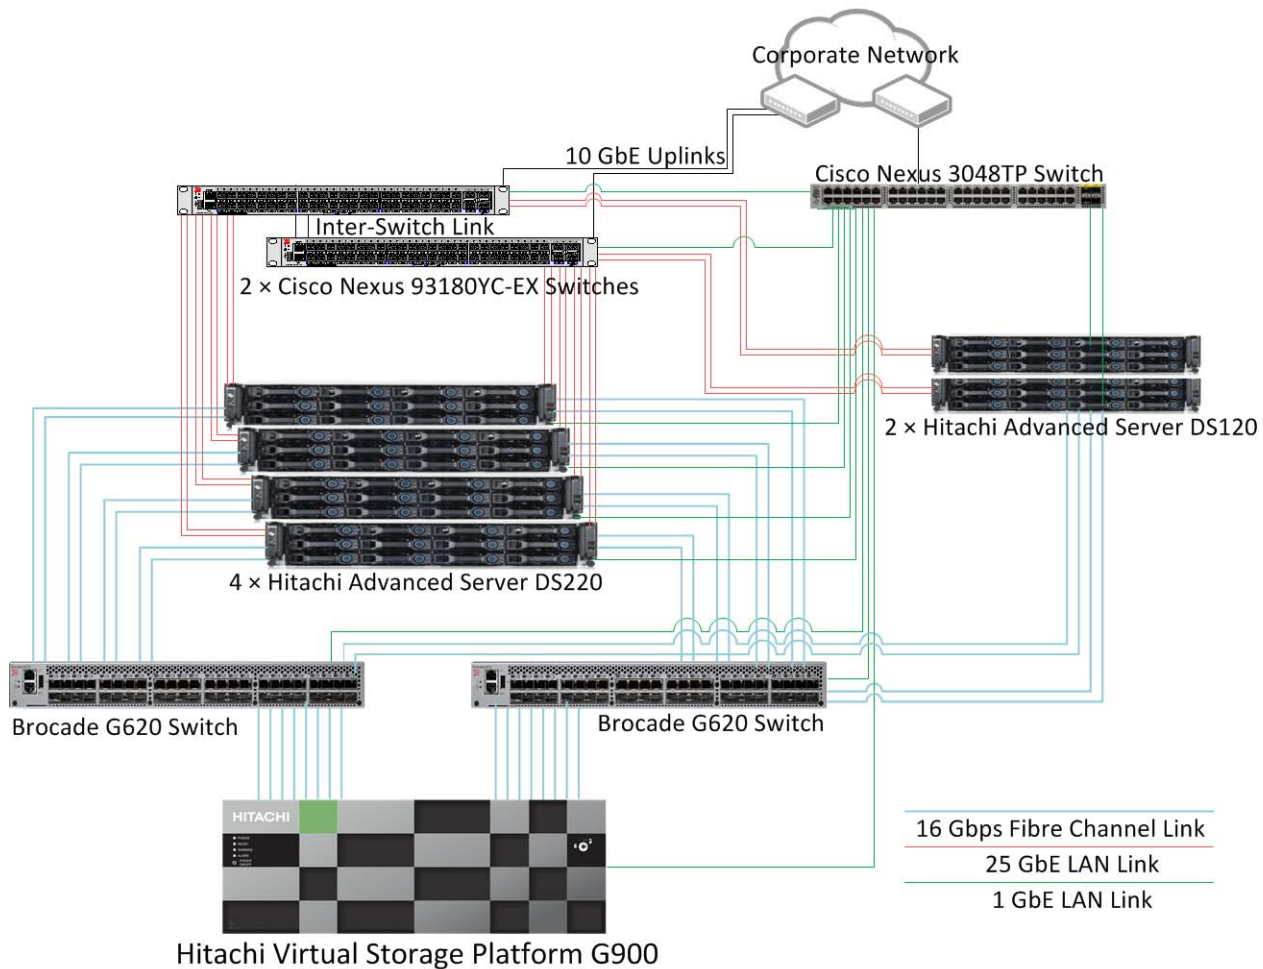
Corporate Network

10 GbE Uplinks

Cisco Nexus 3048TP Switch

Inter-Switch Link

2 × Cisco Nexus 93180YC-EX Switches

2 × Hitachi Advanced Server DS120

4 × Hitachi Advanced Server DS220

Brocade G620 Switch

Brocade G620 Switch

HITACHI

16 Gbps Fibre Channel Link

25 GbE LAN Link

1 GbE LAN Link

Hitachi Virtual Storage Platform G900